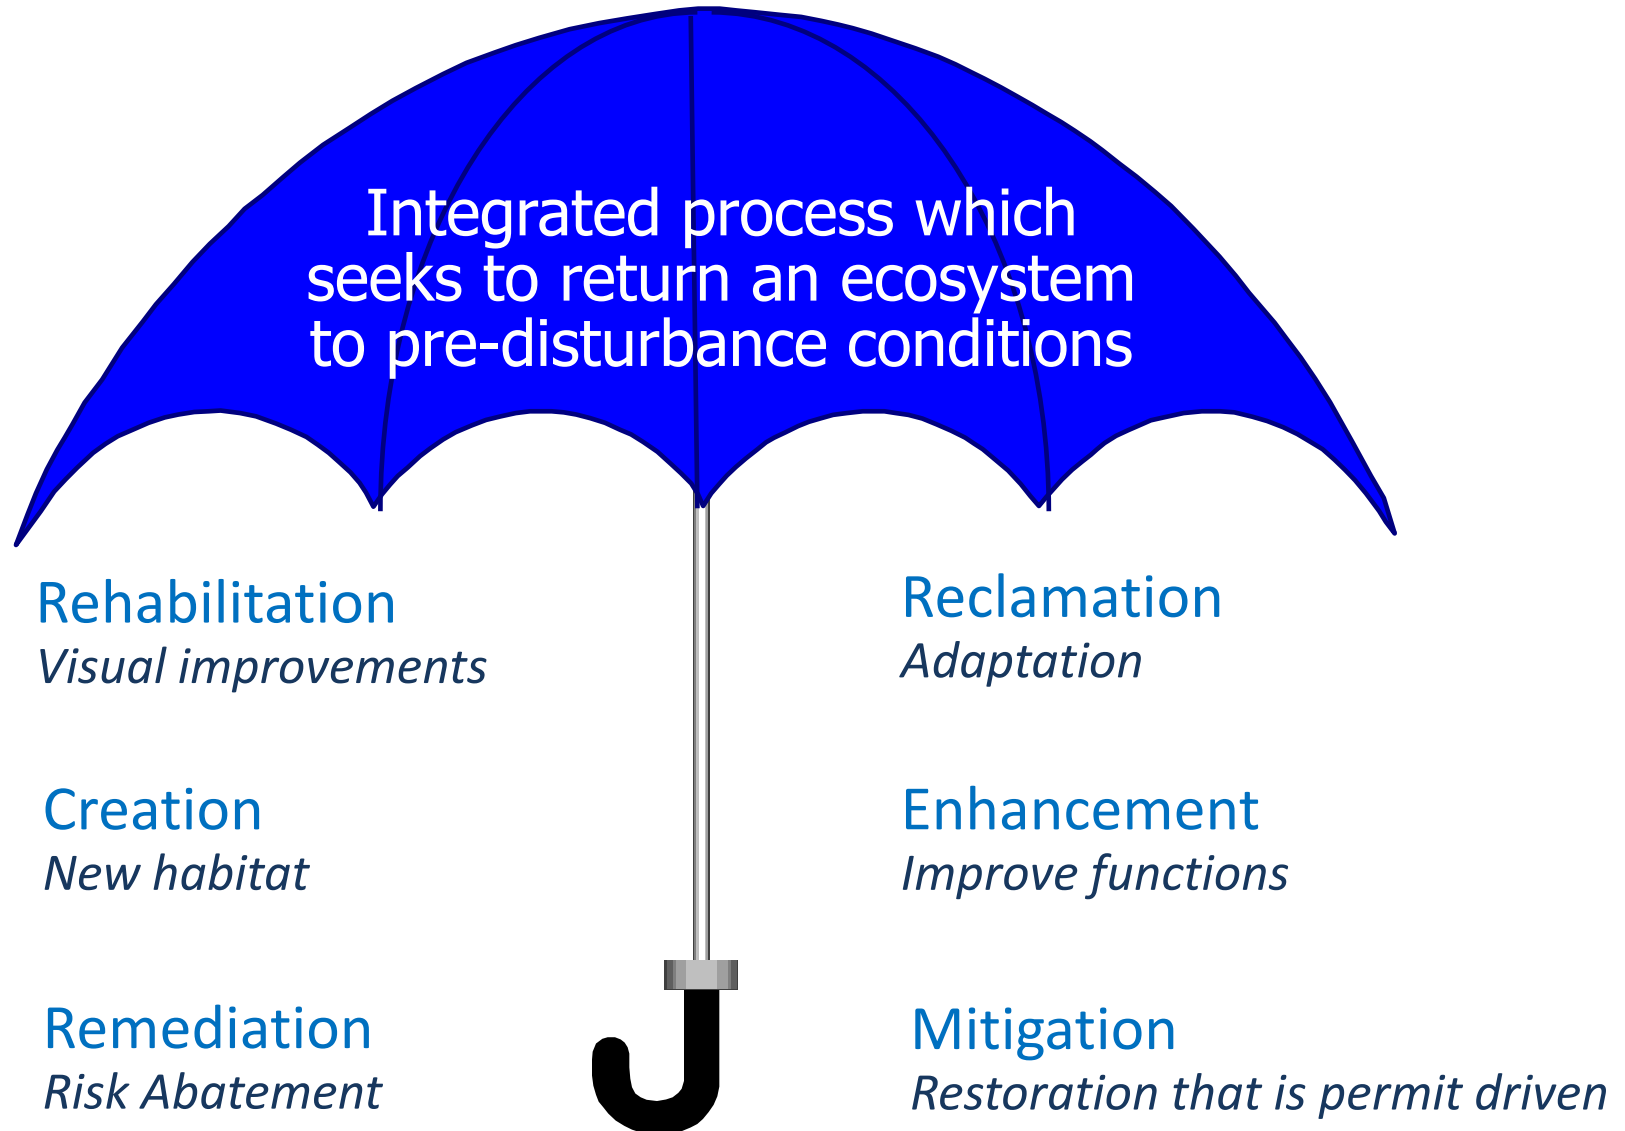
Integrated process which seeks to return an ecosystem to pre-disturbance conditions

Rehabilitation
Visual improvements

Reclamation
Adaptation

Creation
New habitat

Enhancement
Improve functions

Remediation
Risk Abatement

Mitigation
Restoration that is permit driven